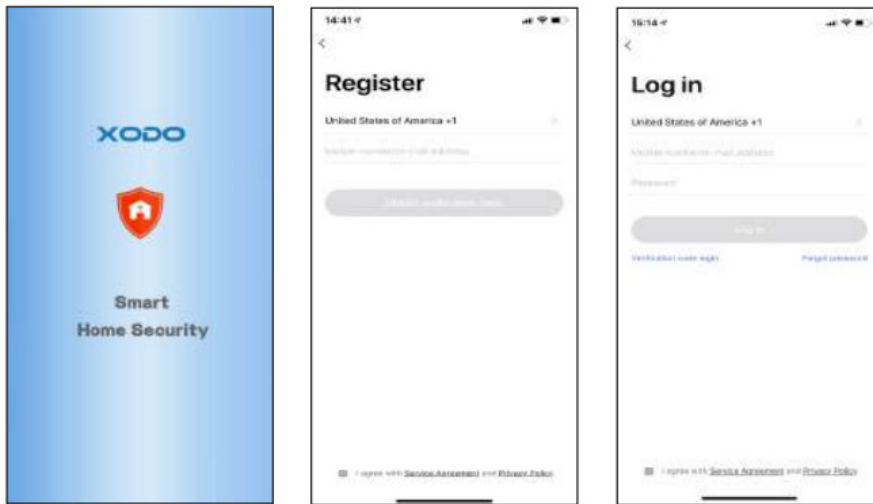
XODO

Smart
Home Security

14:41

<

Register

United States of America +1

Mobile number/e-mail address

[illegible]

I agree with Service Agreement and Privacy Policy

15:14

<

Log in

United States of America +1

Mobile number/e-mail address

Password

Log in

Verification code login

Forgot password

I agree with Service Agreement and Privacy Policy